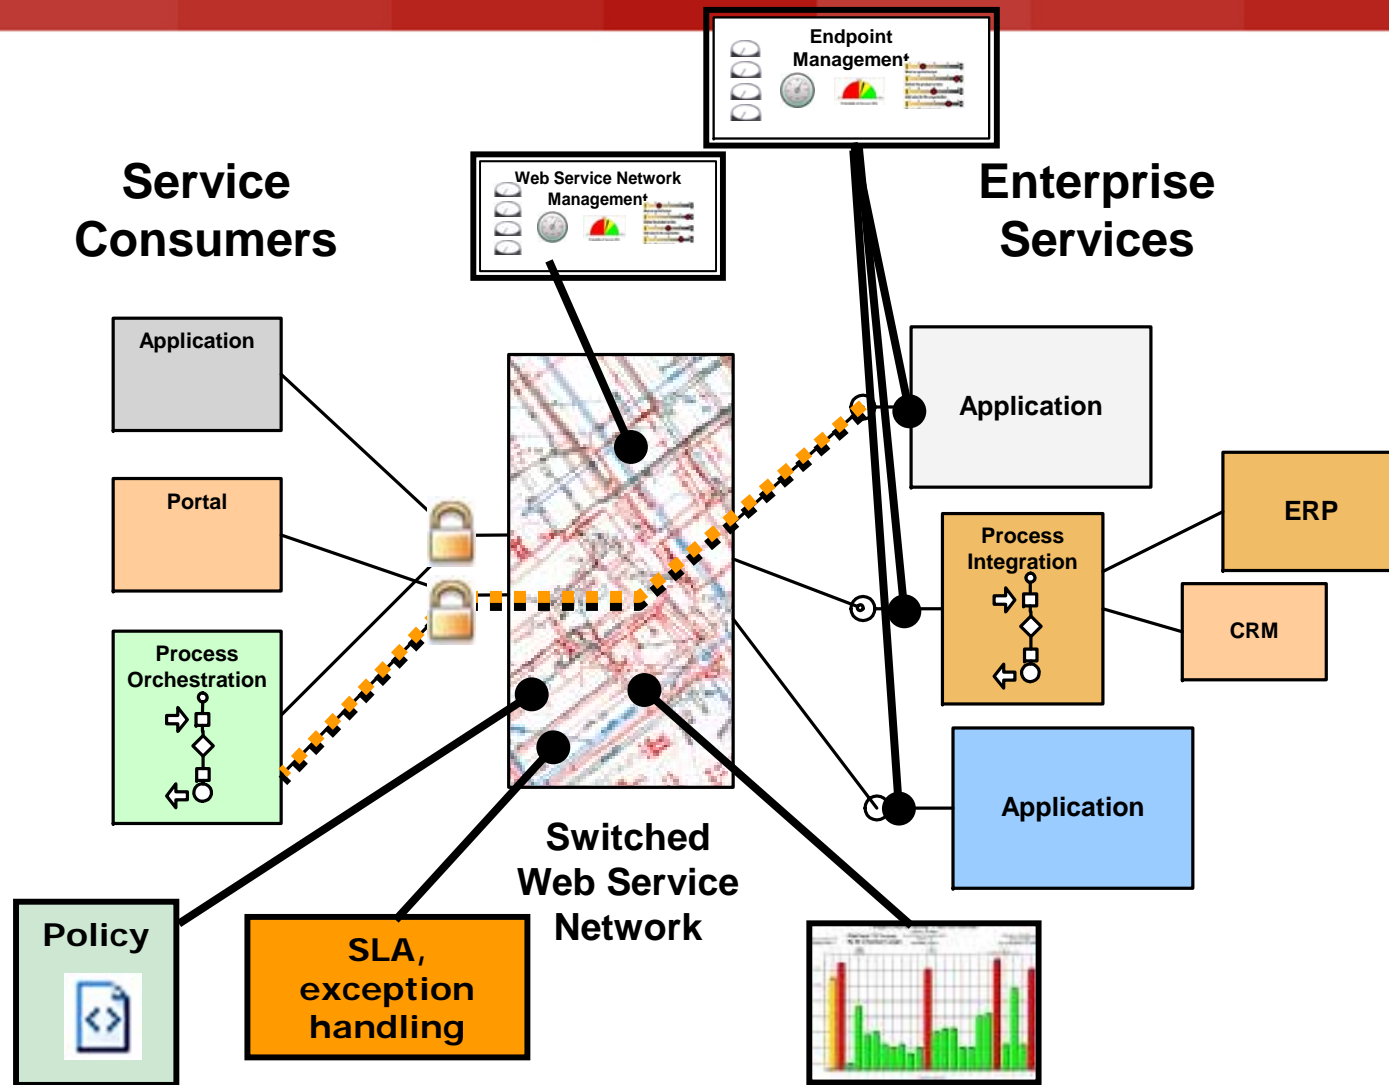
Endpoint Management

Web Service Network Management

Service Consumers

Enterprise Services

Application

Portal

Process Orchestration

Application

Process Integration

ERP

CRM

Application

Switched Web Service Network

Policy

SLA, exception handling